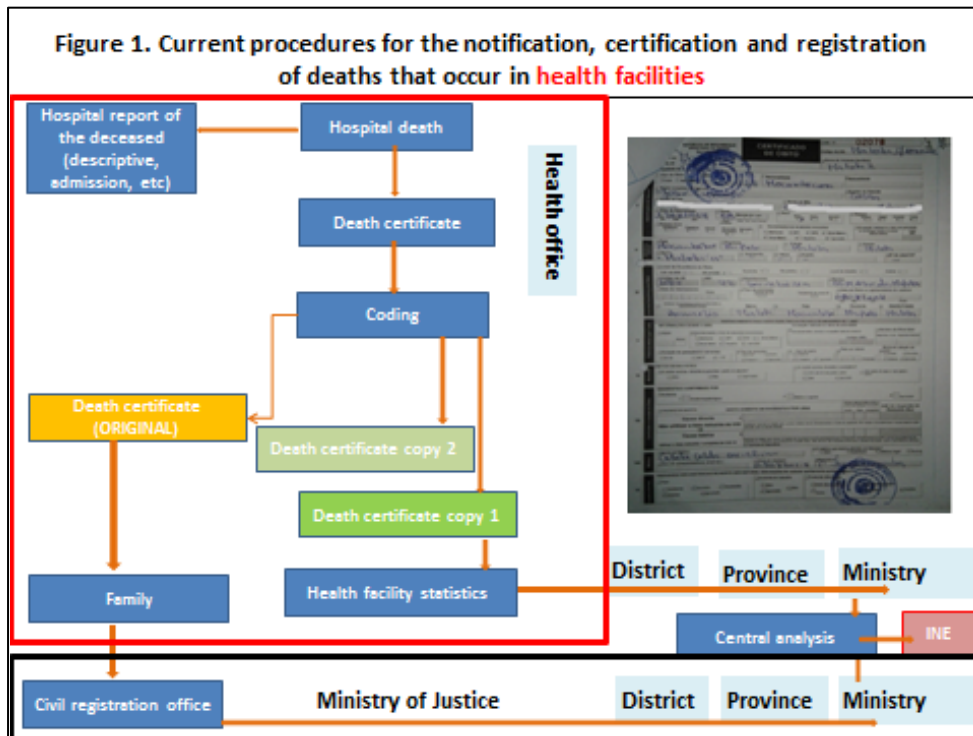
Figure 1. Current procedures for the notification, certification and registration of deaths that occur in health facilities

Hospital report of the deceased (descriptive, admission, etc)

Hospital death

Death certificate

Health office

Coding

Death certificate (ORIGINAL)

Death certificate copy 2

Death certificate copy 1

Family

Health facility statistics

District

Province

Ministry

Central analysis

INE

Civil registration office

Ministry of Justice

District

Province

Ministry